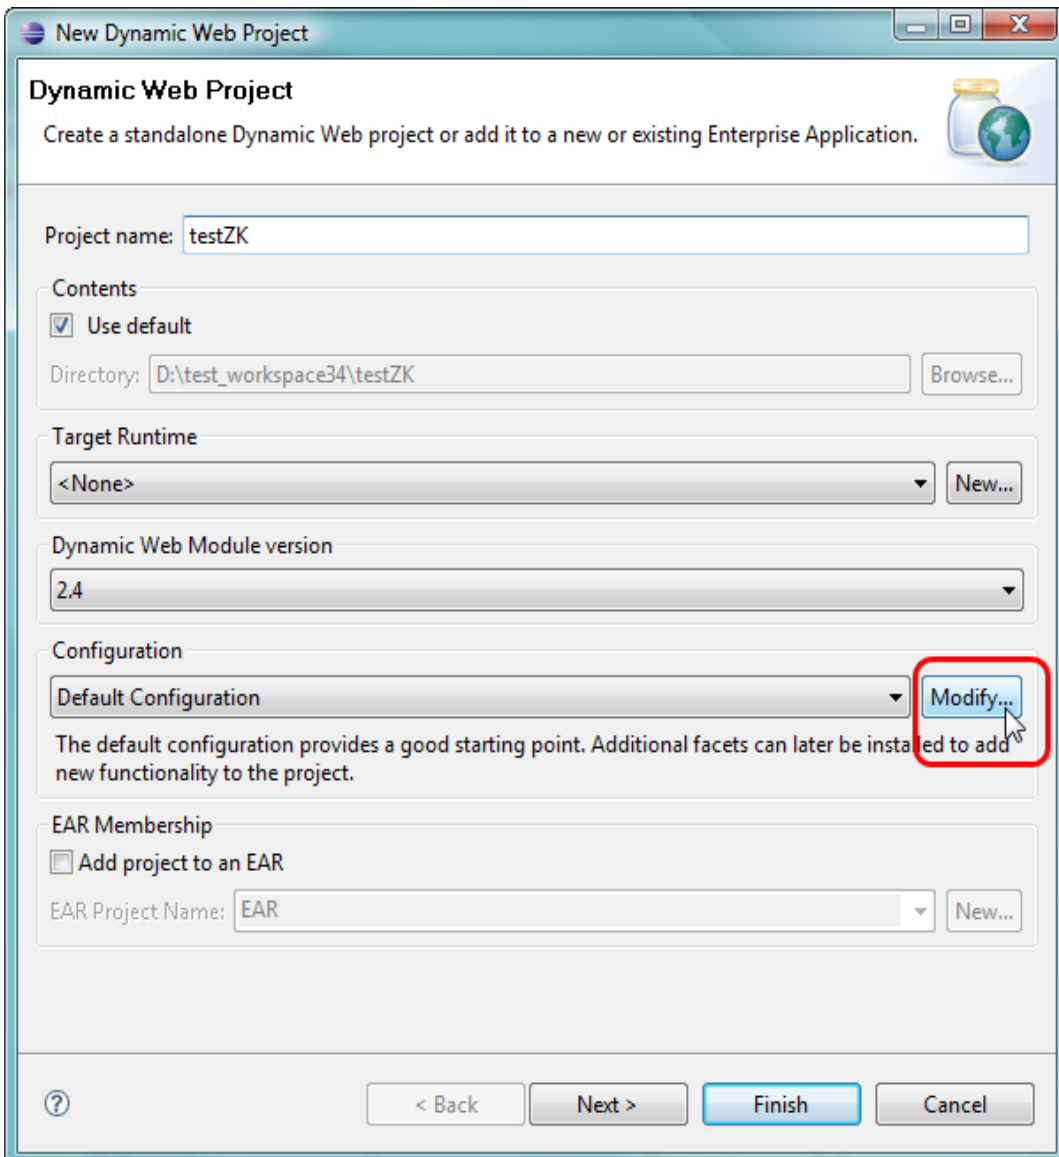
New Dynamic Web Project

Dynamic Web Project

Create a standalone Dynamic Web project or add it to a new or existing Enterprise Application.

Project name: testZK

Contents

Use default

Directory: D:\test_workspace34\testZK

Browse...

Target Runtime

<None>

New...

Dynamic Web Module version

2.4

Configuration

Default Configuration

Modify...

The default configuration provides a good starting point. Additional facets can later be installed to add new functionality to the project.

EAR Membership

Add project to an EAR

EAR Project Name: EAR

New...

< Back

Next >

Finish

Cancel